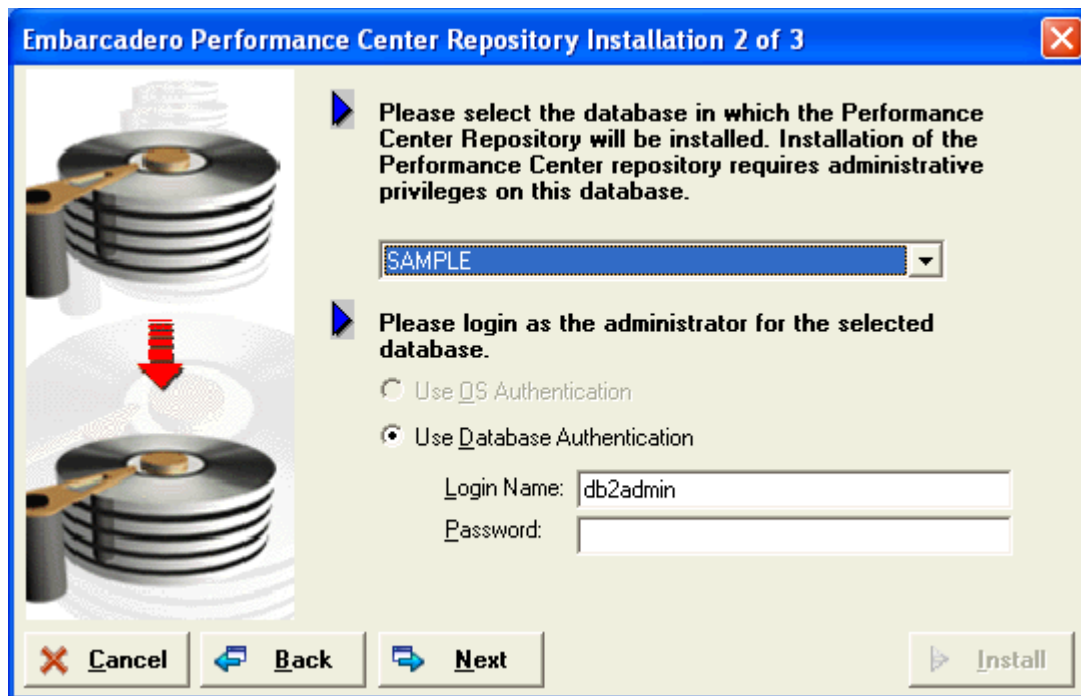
Embarcadero Performance Center Repository Installation 2 of 3

Please select the database in which the Performance Center Repository will be installed. Installation of the Performance Center repository requires administrative privileges on this database.

SAMPLE

Please login as the administrator for the selected database.

Use OS Authentication

Use Database Authentication

Login Name: db2admin

Password:

Cancel

Back

Next

Install